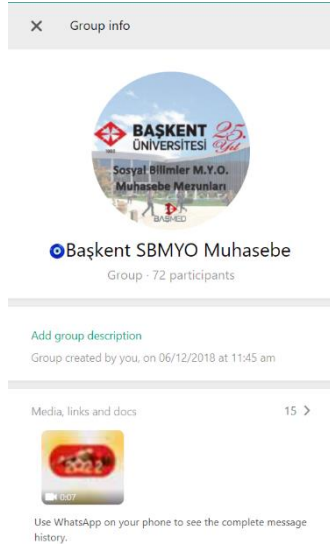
× Group info

BAŞKENT ÜNİVERSİTESİ 25. Yıl
Sosyal Bilimler M.Y.O. Muhasebe Mezunları
BASMED

Başkent SBMYO Muhasebe
Group · 72 participants

Add group description
Group created by you, on 06/12/2018 at 11:45 am

Media, links and docs 15 >

2022
0:07

Use WhatsApp on your phone to see the complete message history.